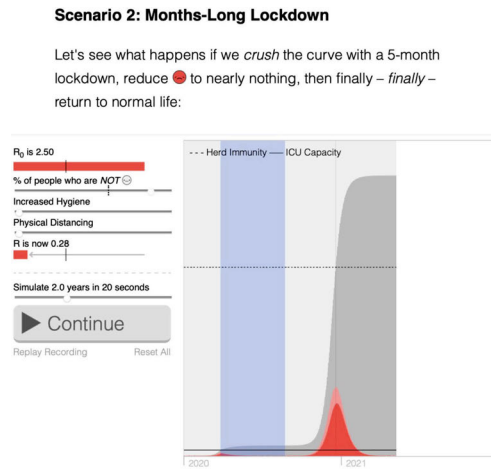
**Scenario 2: Months-Long Lockdown**

Let's see what happens if we *crush* the curve with a 5-month lockdown, reduce to nearly nothing, then finally – *finally* – return to normal life:

$R_0$ is 2.50

% of people who are *NOT*

Increased Hygiene

Physical Distancing

R is now 0.28

Simulate 2.0 years in 20 seconds

Continue

Replay Recording

Reset All

- - - Herd Immunity —— ICU Capacity

2020

2021